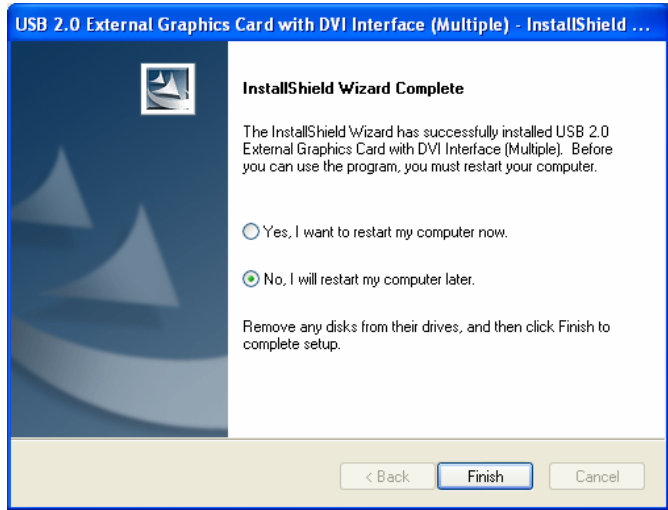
USB 2.0 External Graphics Card with DVI Interface (Multiple) - InstallShield ...

InstallShield Wizard Complete

The InstallShield Wizard has successfully installed USB 2.0 External Graphics Card with DVI Interface (Multiple). Before you can use the program, you must restart your computer.

Yes, I want to restart my computer now.

No, I will restart my computer later.

Remove any disks from their drives, and then click Finish to complete setup.

< Back
Finish
Cancel